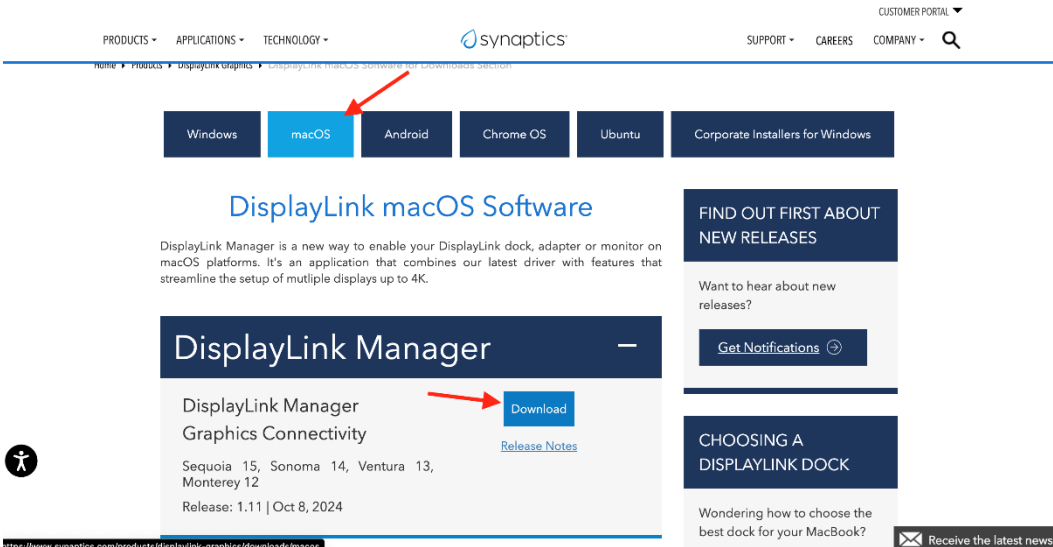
CUSTOMER PORTAL

PRODUCTS APPLICATIONS TECHNOLOGY synaptics SUPPORT CAREERS COMPANY

Home ▸ Products ▸ DisplayLink Graphics ▸ DisplayLink macOS Software for Downloads Section

Windows | macOS | Android | Chrome OS | Ubuntu | Corporate Installers for Windows

DisplayLink macOS Software

DisplayLink Manager is a new way to enable your DisplayLink dock, adapter or monitor on macOS platforms. It's an application that combines our latest driver with features that streamline the setup of mutliple displays up to 4K.

DisplayLink Manager

DisplayLink Manager Graphics Connectivity

Download

Release Notes

Sequoia 15, Sonoma 14, Ventura 13, Monterey 12

Release: 1.11 | Oct 8, 2024

FIND OUT FIRST ABOUT NEW RELEASES

Want to hear about new releases?

Get Notifications

CHOOSING A DISPLAYLINK DOCK

Wondering how to choose the best dock for your MacBook?

https://www.synaptics.com/products/displaylink-graphics/downloads/macos

Receive the latest news